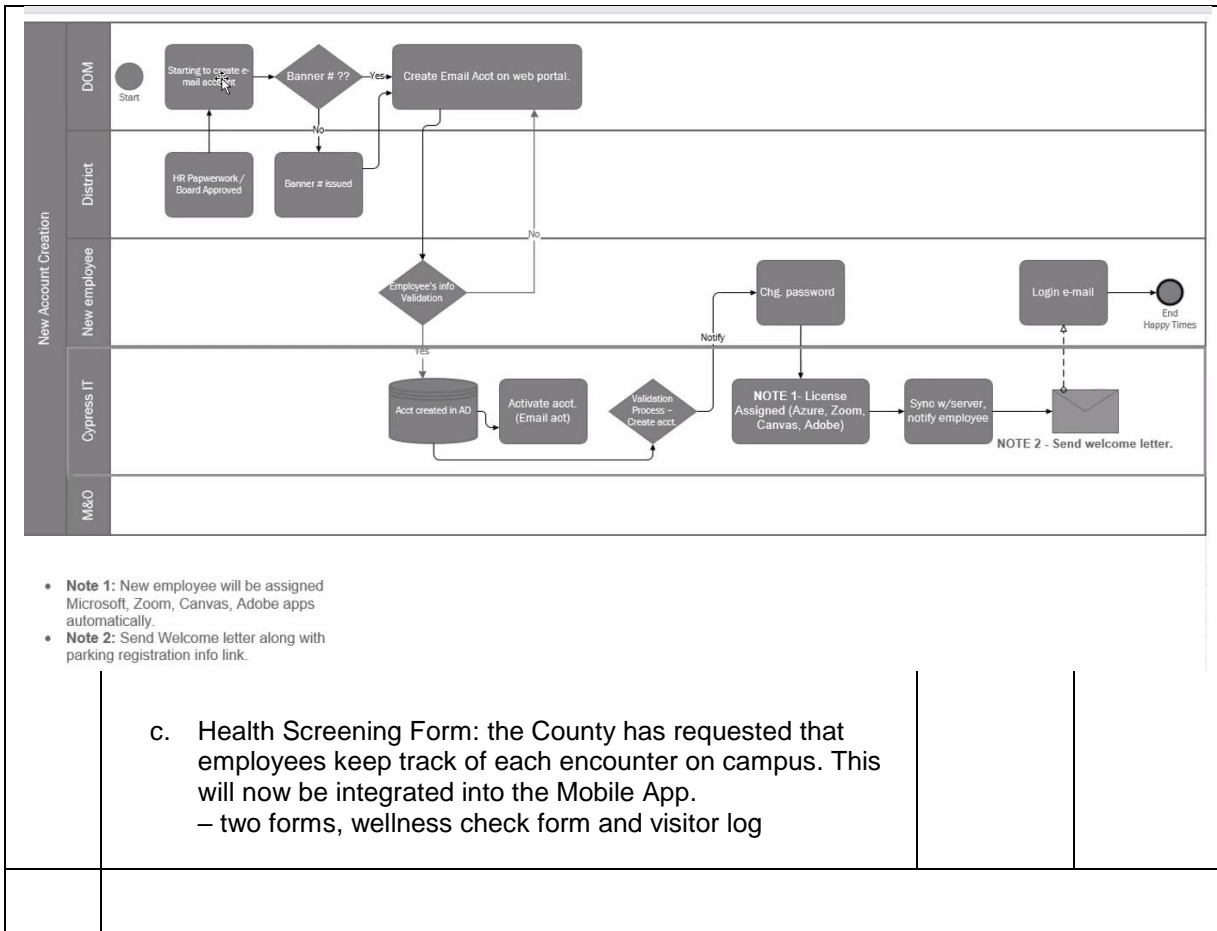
New Account Creation

DOM

District

New employee

Cypress IT

M&O

Start

Starting to create e-mail account

Banner # ??

Yes

Create Email Acct on web portal.

No

HR Papwerwork / Board Approved

Banner # issued

No

Employee's info Validation

Yes

Acct created in AD

Activate acct. (Email act)

Validation Process – Create acct.

Notify

Chg. password

NOTE 1- License Assigned (Azure, Zoom, Canvas, Adobe)

Sync w/server, notify employee

NOTE 2 - Send welcome letter.

Login e-mail

End Happy Times

- **Note 1:** New employee will be assigned Microsoft, Zoom, Canvas, Adobe apps automatically.
- **Note 2:** Send Welcome letter along with parking registration info link.

c. Health Screening Form: the County has requested that employees keep track of each encounter on campus. This will now be integrated into the Mobile App.
– two forms, wellness check form and visitor log